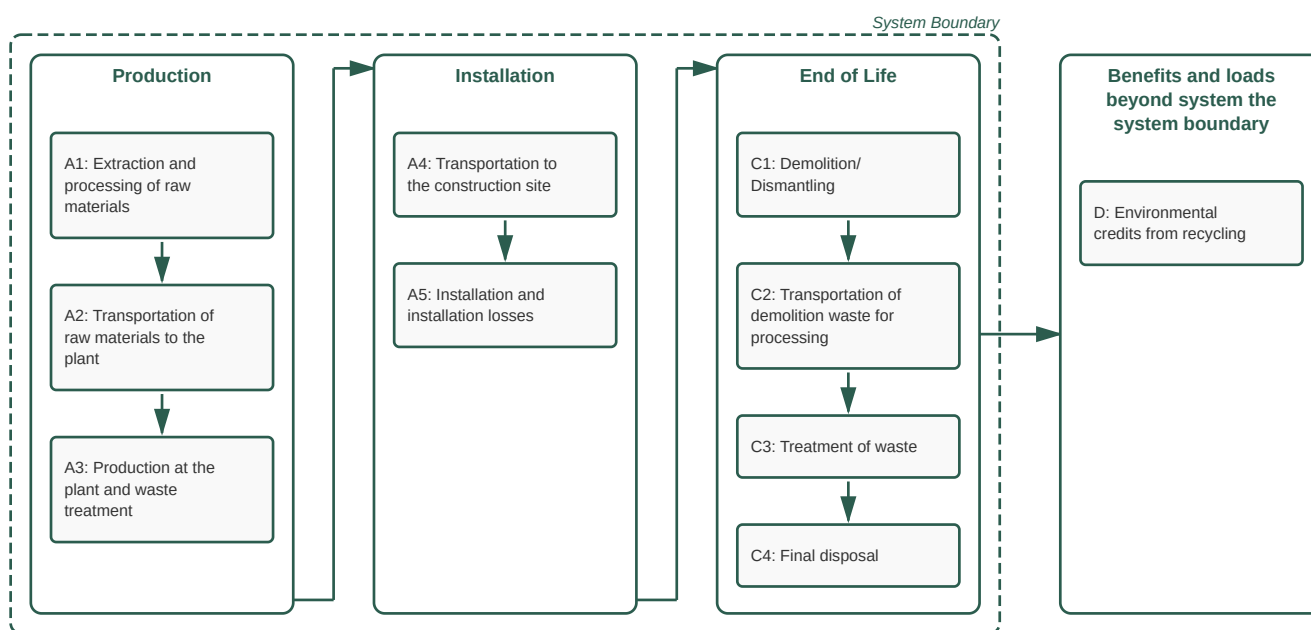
System Boundary

Production

A1: Extraction and processing of raw materials

A2: Transportation of raw materials to the plant

A3: Production at the plant and waste treatment

Installation

A4: Transportation to the construction site

A5: Installation and installation losses

End of Life

C1: Demolition/ Dismantling

C2: Transportation of demolition waste for processing

C3: Treatment of waste

C4: Final disposal

Benefits and loads beyond system the system boundary

D: Environmental credits from recycling